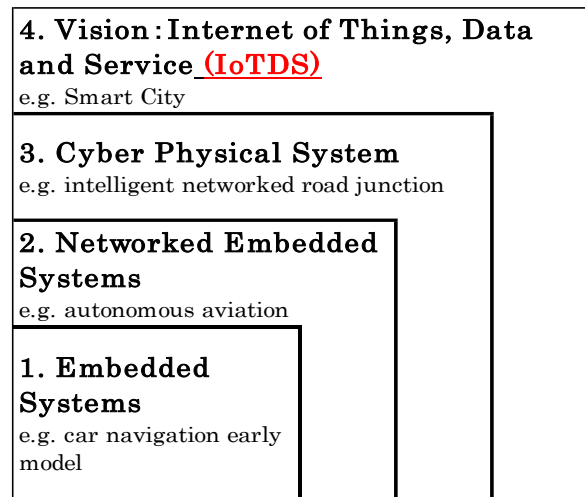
4. Vision : Internet of Things, Data and Service (IoTDS)
e.g. Smart City

3. Cyber Physical System
e.g. intelligent networked road junction

2. Networked Embedded Systems
e.g. autonomous aviation

1. Embedded Systems
e.g. car navigation early model